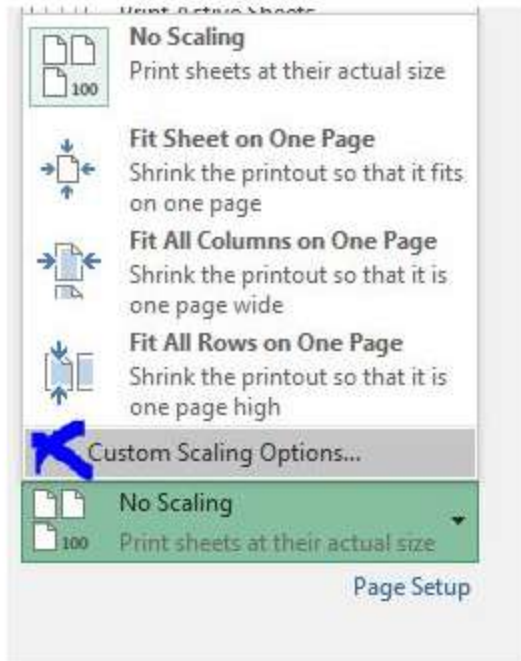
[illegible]

100 No Scaling
Print sheets at their actual size

Fit Sheet on One Page
Shrink the printout so that it fits on one page

Fit All Columns on One Page
Shrink the printout so that it is one page wide

Fit All Rows on One Page
Shrink the printout so that it is one page high

Custom Scaling Options...

100 No Scaling
Print sheets at their actual size

Page Setup